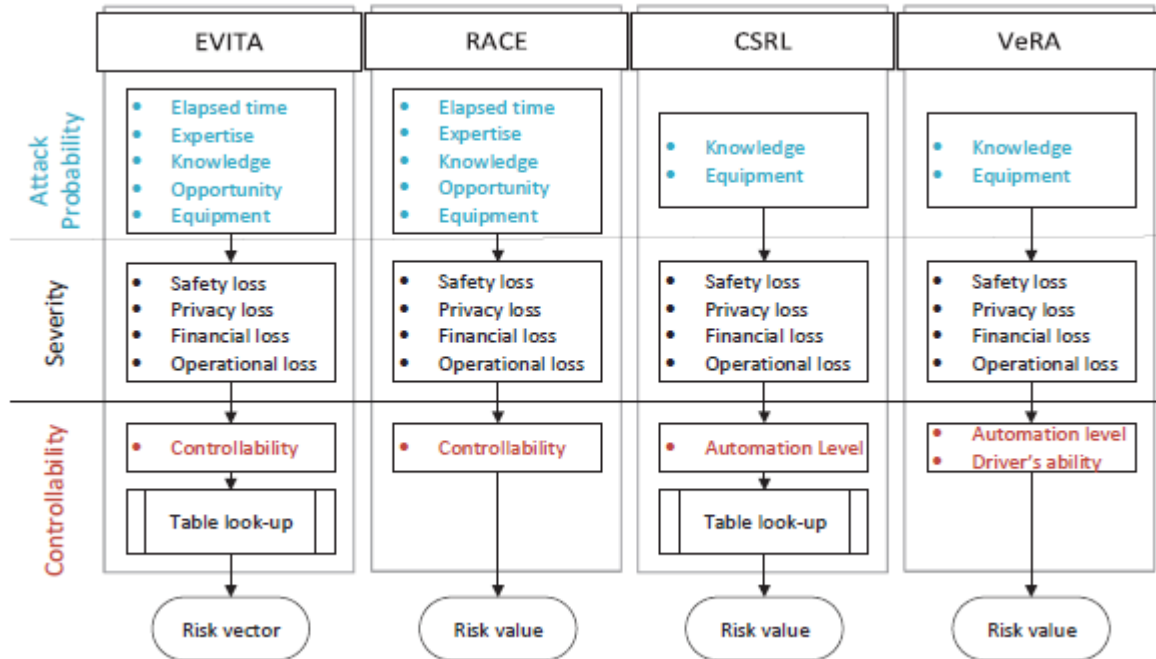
Attack Probability

Severity

Controllability

EVITA

- Elapsed time
- Expertise
- Knowledge
- Opportunity
- Equipment

- Safety loss
- Privacy loss
- Financial loss
- Operational loss

- Controllability

Table look-up

Risk vector

RACE

- Elapsed time
- Expertise
- Knowledge
- Opportunity
- Equipment

- Safety loss
- Privacy loss
- Financial loss
- Operational loss

- Controllability

Risk value

CSRL

- Knowledge
- Equipment

- Safety loss
- Privacy loss
- Financial loss
- Operational loss

- Automation Level

Table look-up

Risk value

VeRA

- Knowledge
- Equipment

- Safety loss
- Privacy loss
- Financial loss
- Operational loss

- Automation level
- Driver's ability

Risk value